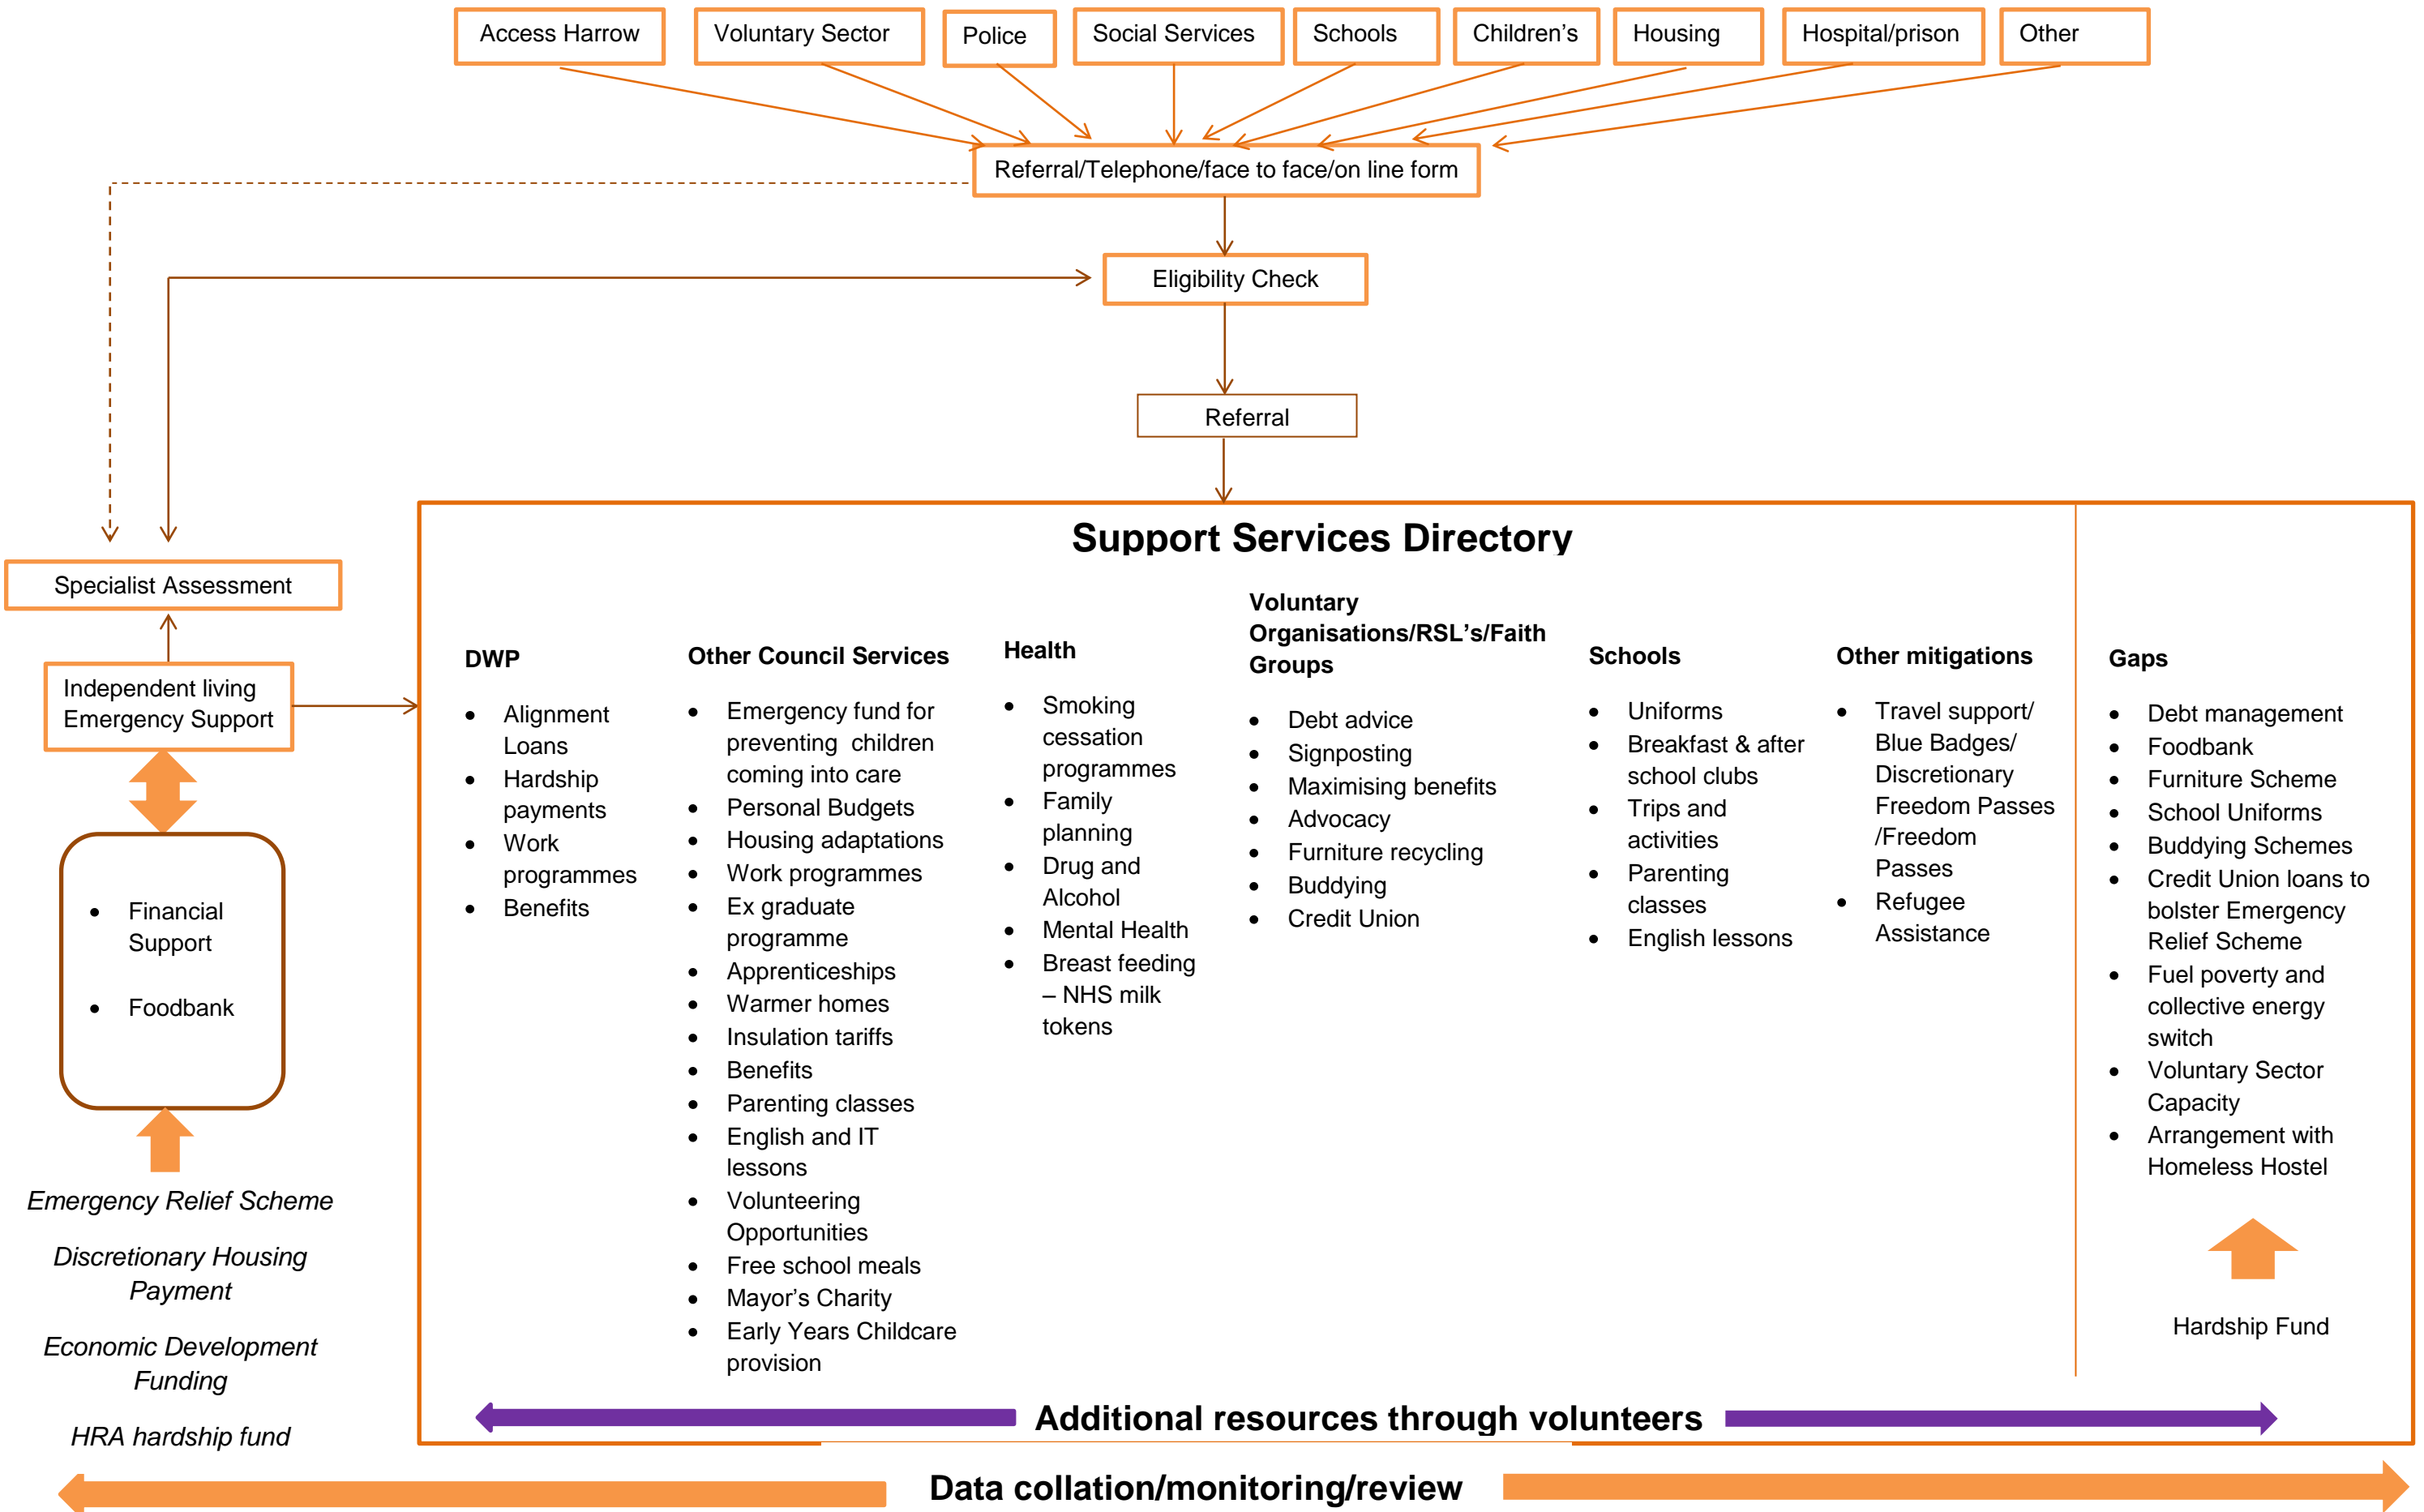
Access Harrow

Voluntary Sector

Police

Social Services

Schools

Children’s

Housing

Hospital/prison

Other

Referral/Telephone/face to face/on line form

Eligibility Check

Referral

Specialist Assessment

Independent living Emergency Support

• Financial Support

• Foodbank

Emergency Relief Scheme

Discretionary Housing Payment

Economic Development Funding

HRA hardship fund

Support Services Directory

DWP

• Alignment Loans
• Hardship payments
• Work programmes
• Benefits

Other Council Services

• Emergency fund for preventing children coming into care
• Personal Budgets
• Housing adaptations
• Work programmes
• Ex graduate programme
• Apprenticeships
• Warmer homes
• Insulation tariffs
• Benefits
• Parenting classes
• English and IT lessons
• Volunteering Opportunities
• Free school meals
• Mayor’s Charity
• Early Years Childcare provision

Health

• Smoking cessation programmes
• Family planning
• Drug and Alcohol
• Mental Health
• Breast feeding – NHS milk tokens

Voluntary Organisations/RSL’s/Faith Groups

• Debt advice
• Signposting
• Maximising benefits
• Advocacy
• Furniture recycling
• Buddying
• Credit Union

Schools

• Uniforms
• Breakfast & after school clubs
• Trips and activities
• Parenting classes
• English lessons

Other mitigations

• Travel support/ Blue Badges/ Discretionary Freedom Passes /Freedom Passes
• Refugee Assistance

Gaps

• Debt management
• Foodbank
• Furniture Scheme
• School Uniforms
• Buddying Schemes
• Credit Union loans to bolster Emergency Relief Scheme
• Fuel poverty and collective energy switch
• Voluntary Sector Capacity
• Arrangement with Homeless Hostel

Hardship Fund

Additional resources through volunteers

Data collation/monitoring/review